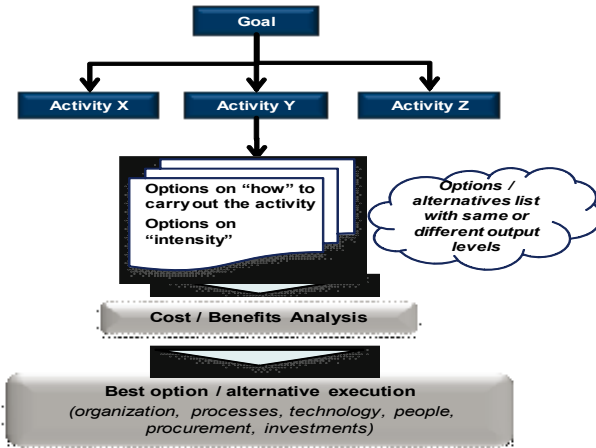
Goal

Activity X

Activity Y

Activity Z

Options on "how" to carry out the activity

Options on "intensity"

Options / alternatives list with same or different output levels

Cost / Benefits Analysis

Best option / alternative execution

(organization, processes, technology, people, procurement, investments)